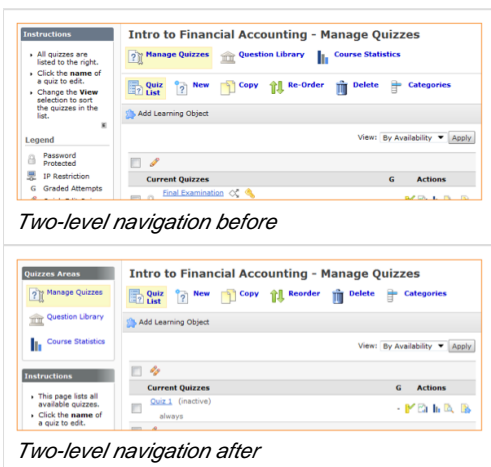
Instructions

All quizzes are listed to the right.

Click the name of a quiz to edit.

Change the View selection to sort the quizzes in the list.

Legend

Password Protected

IP Restriction

G Graded Attempts

Intro to Financial Accounting - Manage Quizzes

Manage Quizzes | Question Library | Course Statistics

Quiz List | New | Copy | Re-Order | Delete | Categories

Add Learning Object

View: By Availability | Apply

| | Current Quizzes | G | Actions |
|---|---|---|---|
| | Final Examination | | |

Two-level navigation before

Quizzes Areas

Manage Quizzes

Question Library

Course Statistics

Instructions

This page lists all available quizzes.

Click the name of a quiz to edit.

Intro to Financial Accounting - Manage Quizzes

Quiz List | New | Copy | Reorder | Delete | Categories

Add Learning Object

View: By Availability | Apply

| | Current Quizzes | G | Actions |
|---|---|---|---|
| | Quiz 1 (inactive) always | - | |

Two-level navigation after